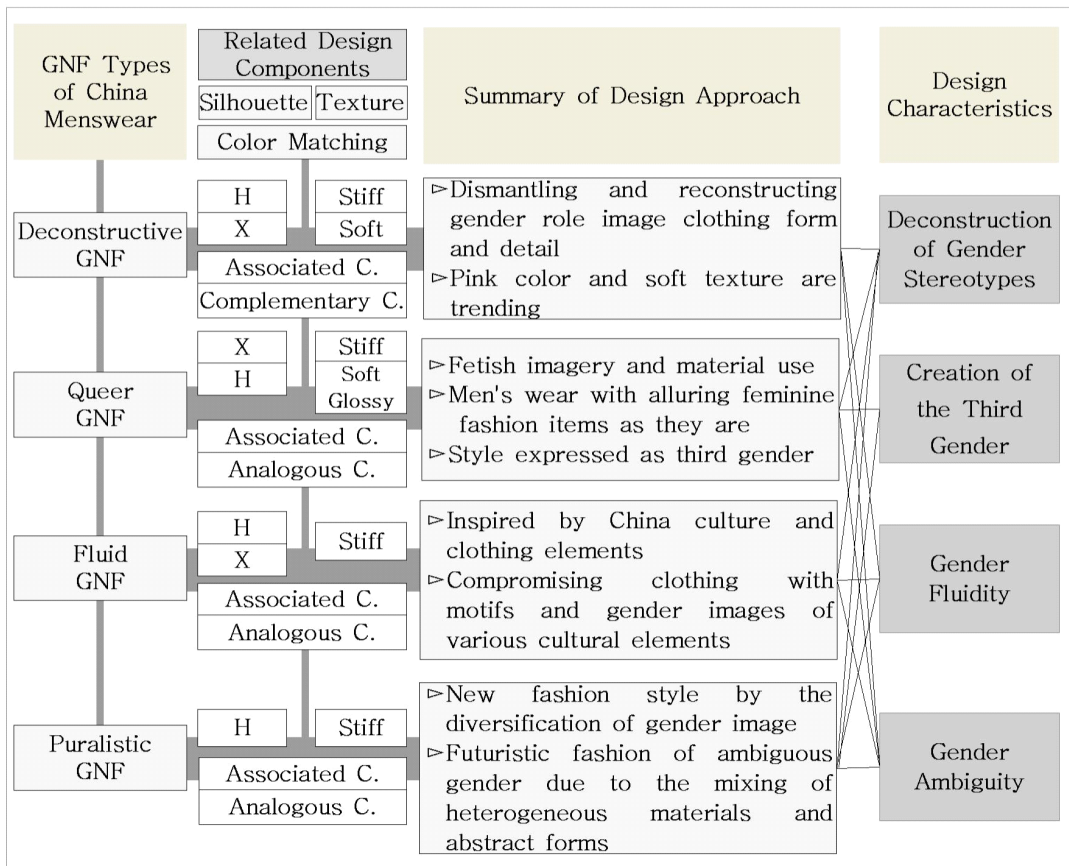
GNF Types of China Menswear

Related Design Components

Silhouette

Texture

Color Matching

Summary of Design Approach

Design Characteristics

Deconstructive GNF

H

X

Stiff

Soft

Associated C.

Complementary C.

▻Dismantling and reconstructing gender role image clothing form and detail
▻Pink color and soft texture are trending

Deconstruction of Gender Stereotypes

Queer GNF

X

H

Stiff

Soft

Glossy

Associated C.

Analogous C.

▻Fetish imagery and material use
▻Men's wear with alluring feminine fashion items as they are
▻Style expressed as third gender

Creation of the Third Gender

Fluid GNF

H

X

Stiff

Associated C.

Analogous C.

▻Inspired by China culture and clothing elements
▻Compromising clothing with motifs and gender images of various cultural elements

Gender Fluidity

Puralistic GNF

H

Stiff

Associated C.

Analogous C.

▻New fashion style by the diversification of gender image
▻Futuristic fashion of ambiguous gender due to the mixing of heterogeneous materials and abstract forms

Gender Ambiguity